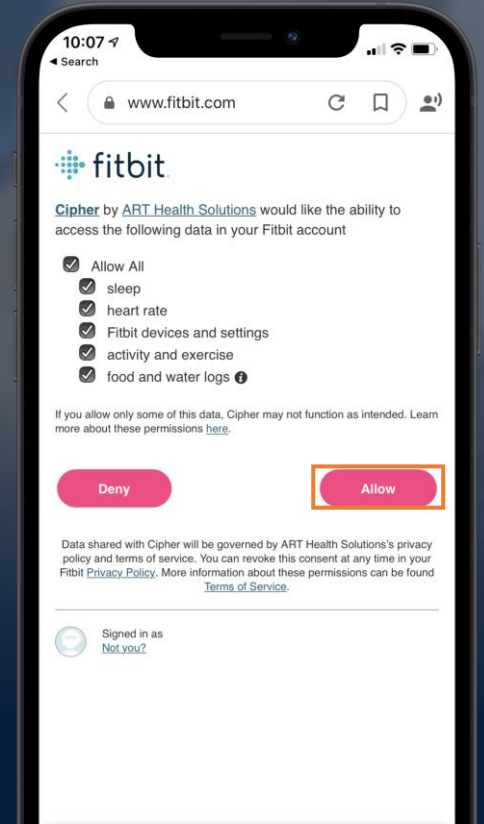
10:07
◀ Search

www.fitbit.com

fitbit

Cipher by ART Health Solutions would like the ability to access the following data in your Fitbit account

Allow All
sleep
heart rate
Fitbit devices and settings
activity and exercise
food and water logs

If you allow only some of this data, Cipher may not function as intended. Learn more about these permissions here.

Deny

Allow

Data shared with Cipher will be governed by ART Health Solutions's privacy policy and terms of service. You can revoke this consent at any time in your Fitbit Privacy Policy. More information about these permissions can be found Terms of Service.

Signed in as
Not you?